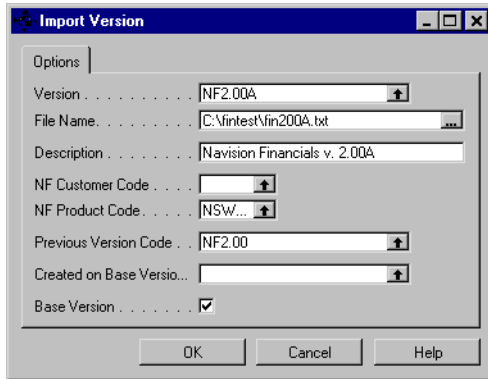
Import Version

Options

Version . . . . . . . . . . NF2.00A

File Name. . . . . . . . . C:\fintest\fin200A.txt ...

Description . . . . . . . . Navision Financials v. 2.00A

NF Customer Code . . . .

NF Product Code. . . . . NSW...

Previous Version Code . . NF2.00

Created on Base Versio...

Base Version . . . . . . . ☑

OK | Cancel | Help